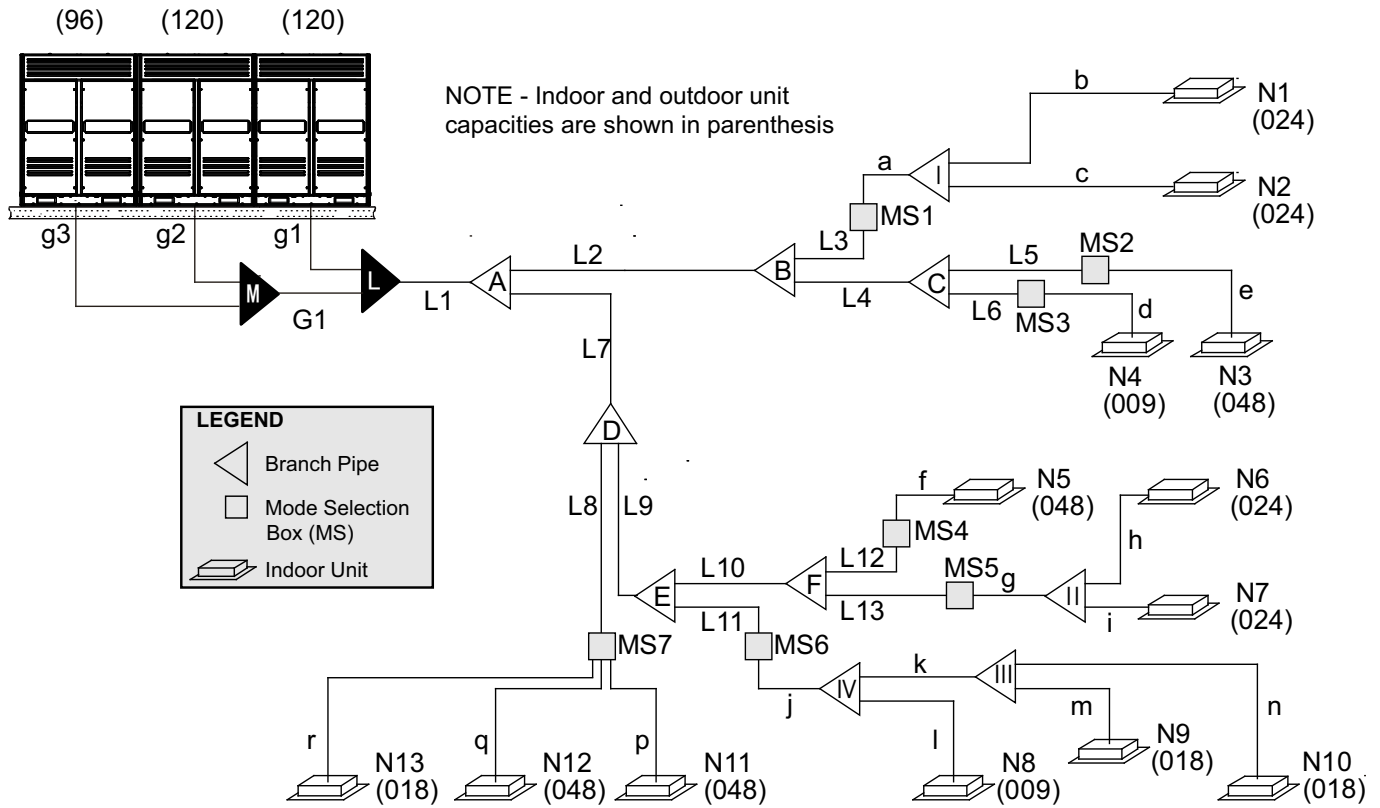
(96) (120) (120)

NOTE - Indoor and outdoor unit capacities are shown in parenthesis

g3 g2 g1
M L
G1 L1 A L2 B L3 MS1 a I b c
N1 (024)
N2 (024)
L4 C L5 MS2 e L6 MS3 d
N4 (009) N3 (048)
L7
D
L8 L9

LEGEND
Branch Pipe
Mode Selection Box (MS)
Indoor Unit

f N5 (048)
MS4
L12
L10 F
E
L13 MS5 g II h i
N6 (024)
N7 (024)
L11
MS7 MS6
j IV k III
l m n
r q p
N13 (018) N12 (048) N11 (048) N8 (009) N9 (018) N10 (018)